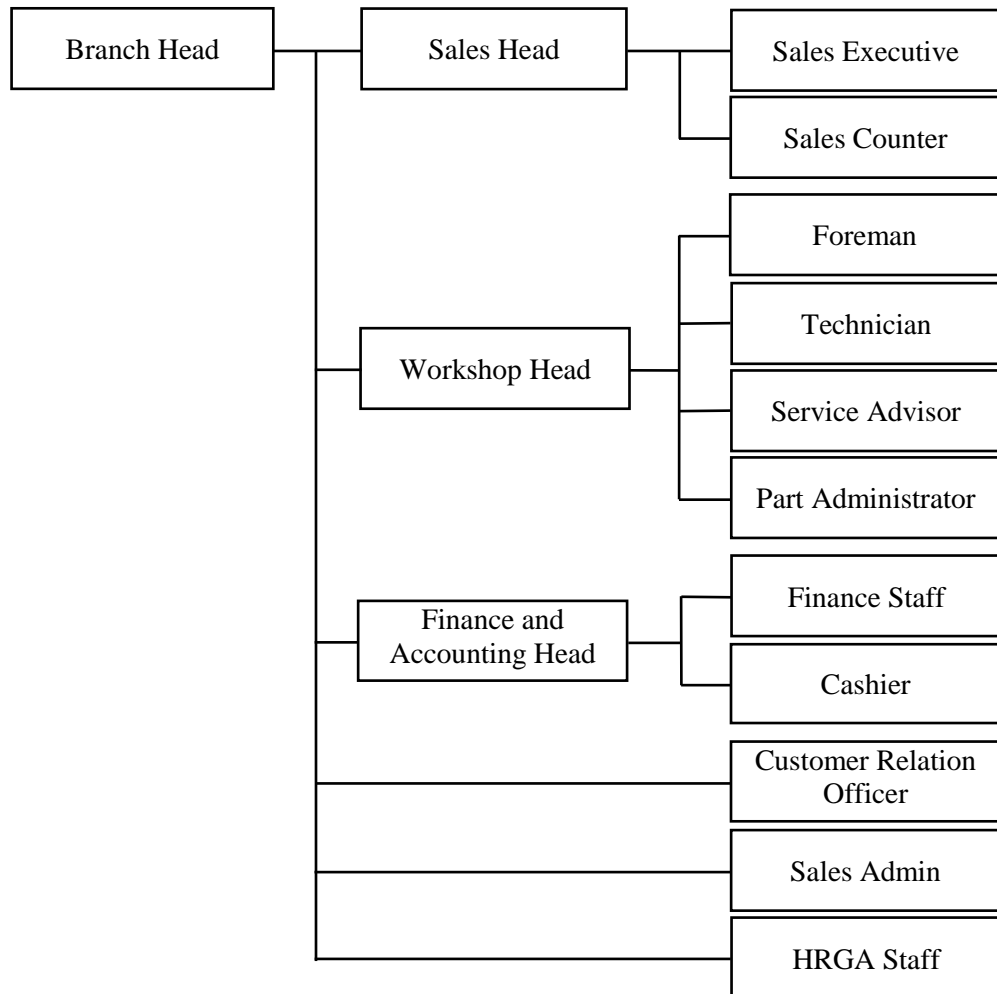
Branch Head

Sales Head

Sales Executive

Sales Counter

Foreman

Technician

Workshop Head

Service Advisor

Part Administrator

Finance and Accounting Head

Finance Staff

Cashier

Customer Relation Officer

Sales Admin

HRGA Staff